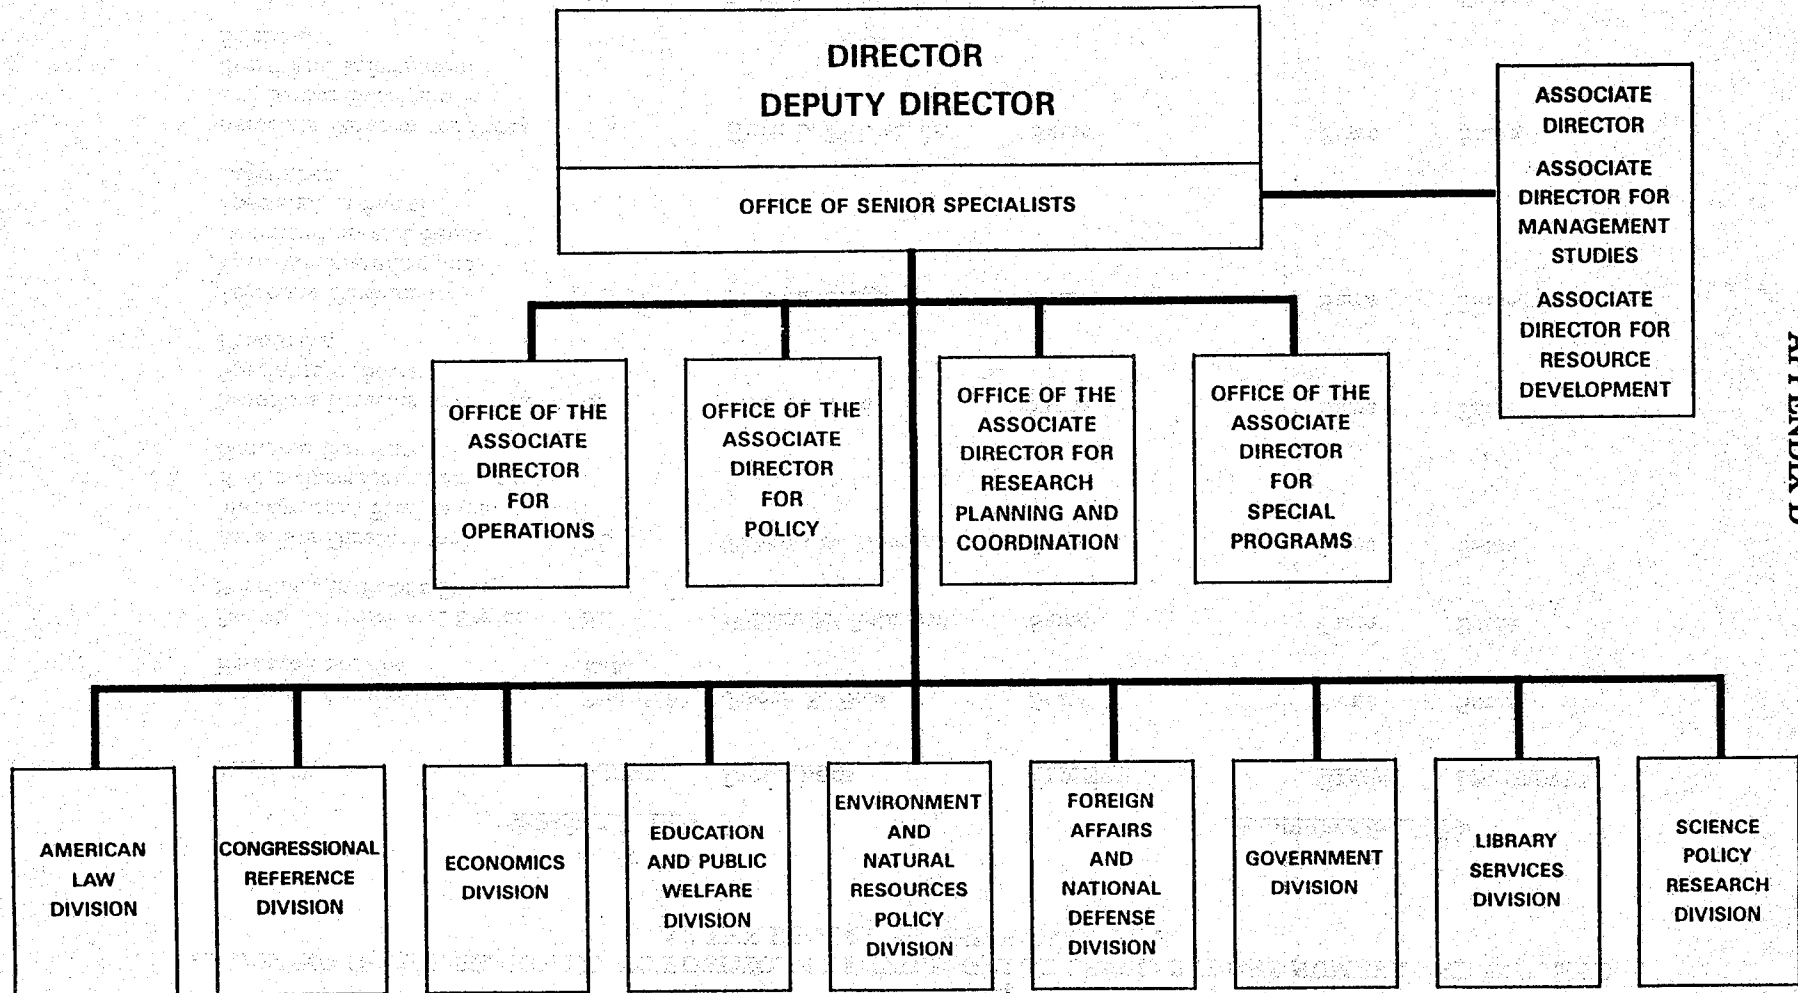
DIRECTOR
DEPUTY DIRECTOR

OFFICE OF SENIOR SPECIALISTS

ASSOCIATE DIRECTOR

ASSOCIATE DIRECTOR FOR MANAGEMENT STUDIES

ASSOCIATE DIRECTOR FOR RESOURCE DEVELOPMENT

OFFICE OF THE ASSOCIATE DIRECTOR FOR OPERATIONS

OFFICE OF THE ASSOCIATE DIRECTOR FOR POLICY

OFFICE OF THE ASSOCIATE DIRECTOR FOR RESEARCH PLANNING AND COORDINATION

OFFICE OF THE ASSOCIATE DIRECTOR FOR SPECIAL PROGRAMS

AMERICAN LAW DIVISION

CONGRESSIONAL REFERENCE DIVISION

ECONOMICS DIVISION

EDUCATION AND PUBLIC WELFARE DIVISION

ENVIRONMENT AND NATURAL RESOURCES POLICY DIVISION

FOREIGN AFFAIRS AND NATIONAL DEFENSE DIVISION

GOVERNMENT DIVISION

LIBRARY SERVICES DIVISION

SCIENCE POLICY RESEARCH DIVISION

APPENDIX D